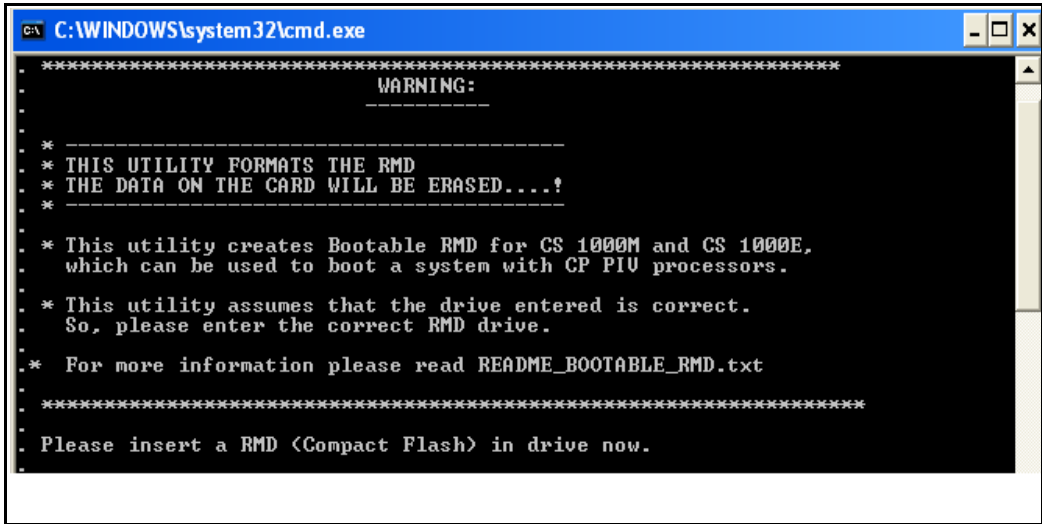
C:\WINDOWS\system32\cmd.exe

. ******************************************************************
.                              WARNING:
.                              ---------
.
. * ----------------------------------------
. * THIS UTILITY FORMATS THE RMD
. * THE DATA ON THE CARD WILL BE ERASED....!
. * ----------------------------------------
.
. * This utility creates Bootable RMD for CS 1000M and CS 1000E,
.   which can be used to boot a system with CP PIV processors.
.
. * This utility assumes that the drive entered is correct.
.   So, please enter the correct RMD drive.
.
.* For more information please read README_BOOTABLE_RMD.txt
.
. ******************************************************************
.
. Please insert a RMD (Compact Flash) in drive now.
.